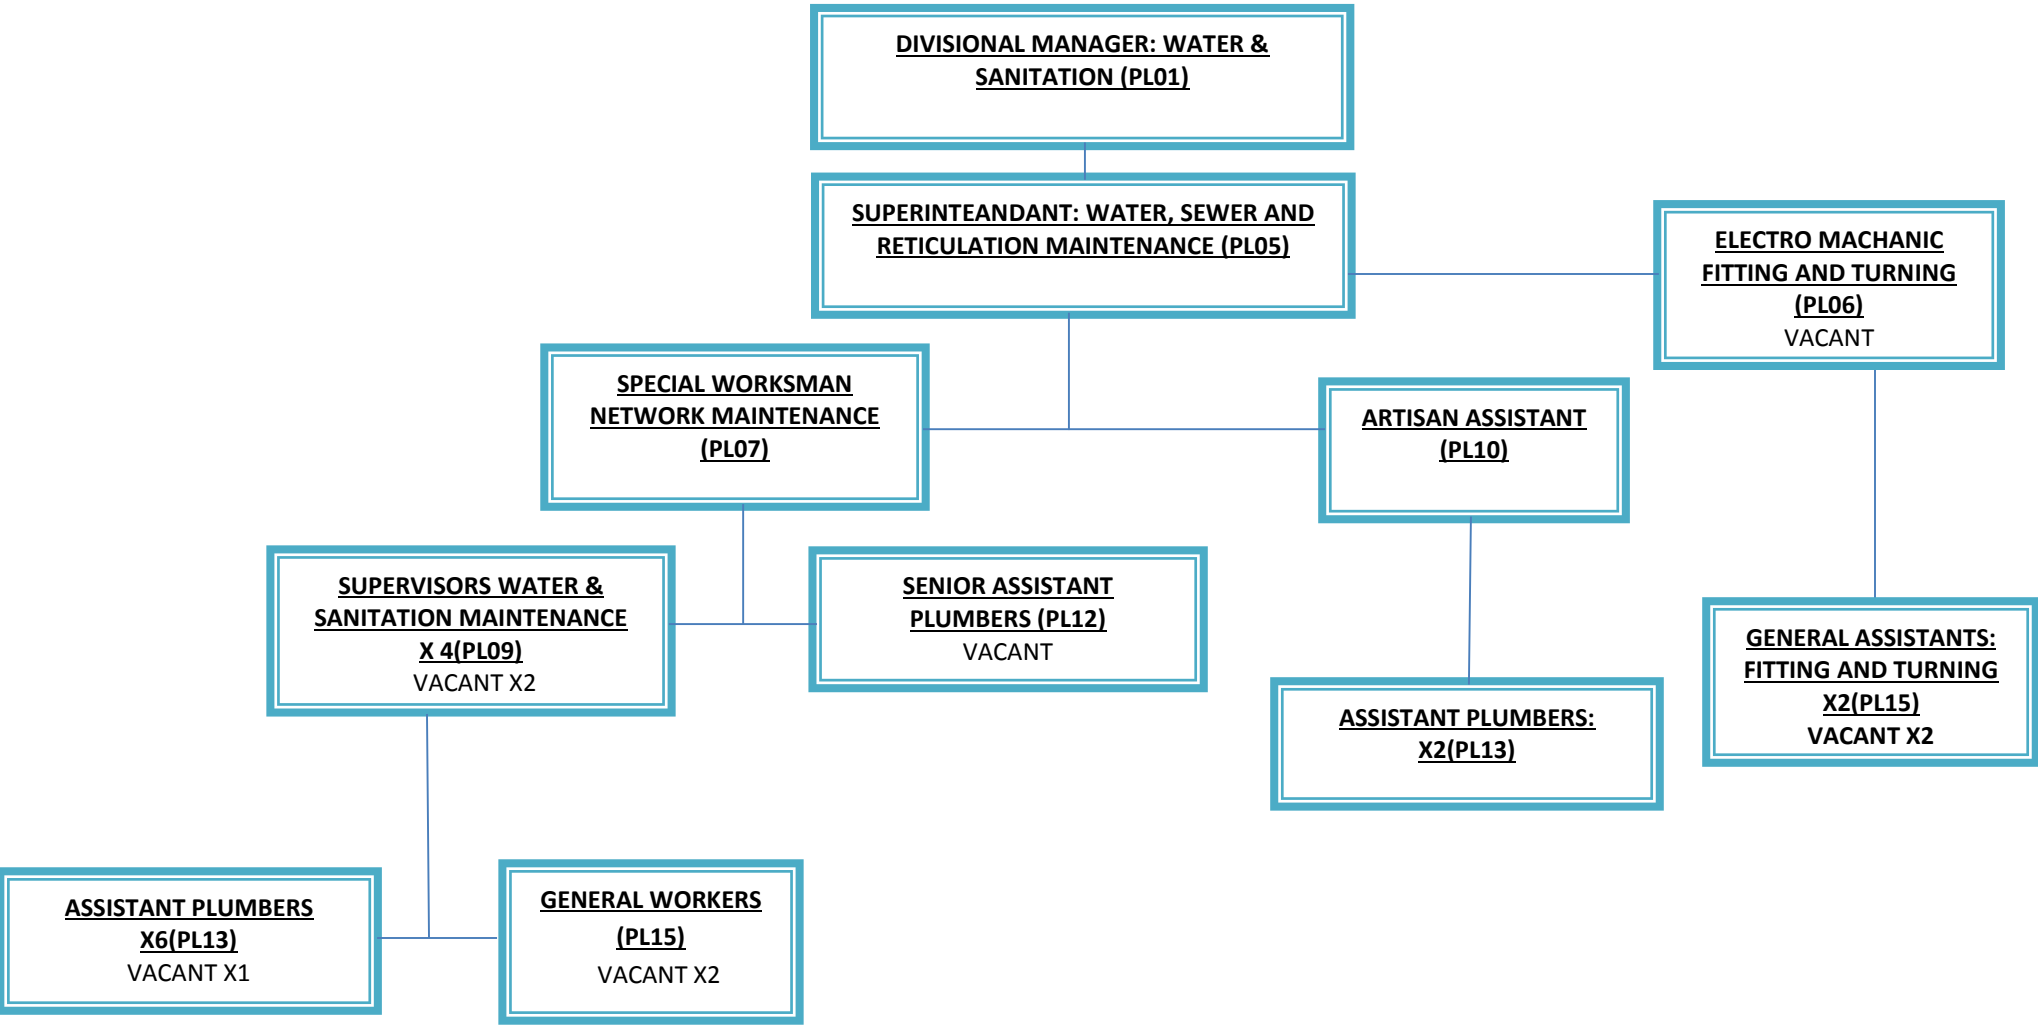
DIVISIONAL MANAGER: WATER & SANITATION (PL01)

SUPERINTEANDANT: WATER, SEWER AND RETICULATION MAINTENANCE (PL05)

ELECTRO MACHANIC FITTING AND TURNING (PL06)
VACANT

SPECIAL WORKSMAN NETWORK MAINTENANCE (PL07)

ARTISAN ASSISTANT (PL10)

SUPERVISORS WATER & SANITATION MAINTENANCE X 4(PL09)
VACANT X2

SENIOR ASSISTANT PLUMBERS (PL12)
VACANT

GENERAL ASSISTANTS: FITTING AND TURNING X2(PL15)
VACANT X2

ASSISTANT PLUMBERS: X2(PL13)

ASSISTANT PLUMBERS X6(PL13)
VACANT X1

GENERAL WORKERS (PL15)
VACANT X2